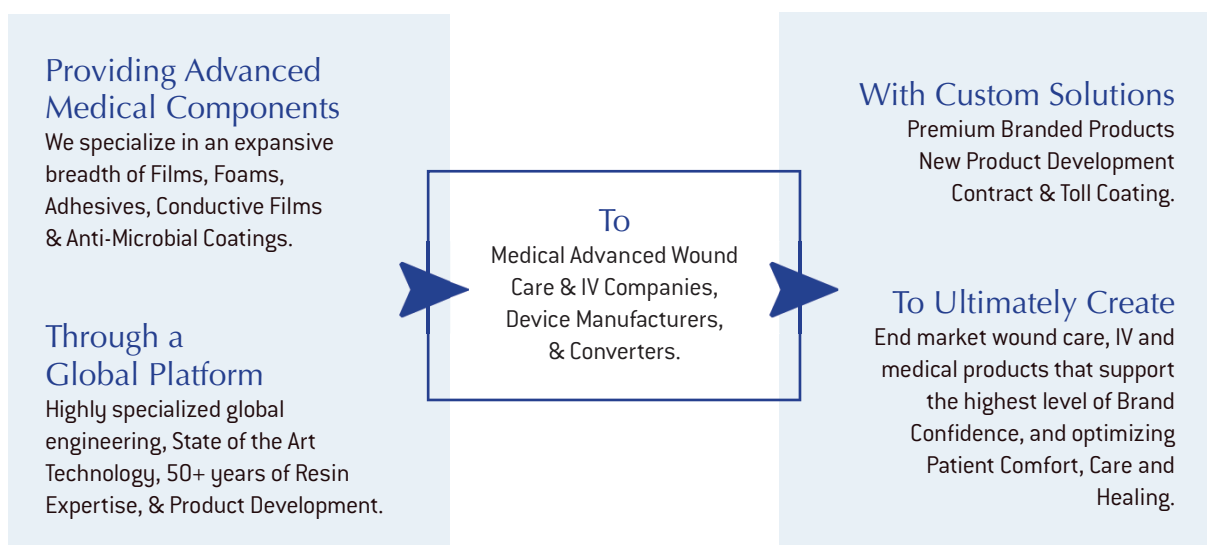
Providing Advanced Medical Components
We specialize in an expansive breadth of Films, Foams, Adhesives, Conductive Films & Anti-Microbial Coatings.

Through a Global Platform
Highly specialized global engineering, State of the Art Technology, 50+ years of Resin Expertise, & Product Development.

To
Medical Advanced Wound Care & IV Companies, Device Manufacturers, & Converters.

With Custom Solutions
Premium Branded Products
New Product Development
Contract & Toll Coating.

To Ultimately Create
End market wound care, IV and medical products that support the highest level of Brand Confidence, and optimizing Patient Comfort, Care and Healing.